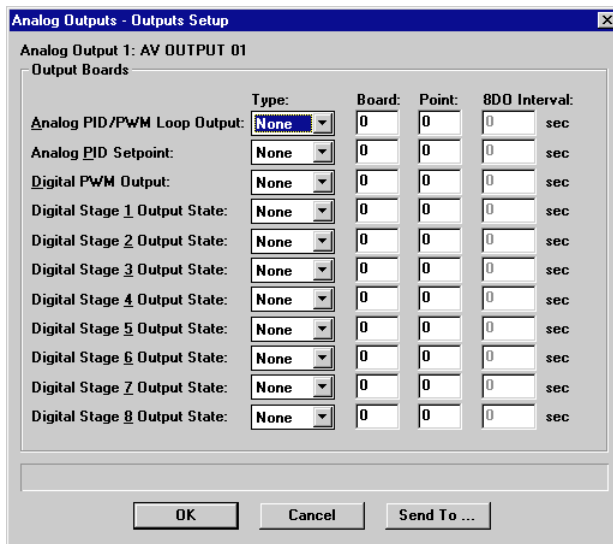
Analog Outputs - Outputs Setup

Analog Output 1: AV OUTPUT 01

Output Boards

| | Type: | Board: | Point: | 8DO Interval: | |
|---|---|---|---|---|---|
| Analog PID/PWM Loop Output: | None | 0 | 0 | 0 | sec |
| Analog PID Setpoint: | None | 0 | 0 | 0 | sec |
| Digital PWM Output: | None | 0 | 0 | 0 | sec |
| Digital Stage 1 Output State: | None | 0 | 0 | 0 | sec |
| Digital Stage 2 Output State: | None | 0 | 0 | 0 | sec |
| Digital Stage 3 Output State: | None | 0 | 0 | 0 | sec |
| Digital Stage 4 Output State: | None | 0 | 0 | 0 | sec |
| Digital Stage 5 Output State: | None | 0 | 0 | 0 | sec |
| Digital Stage 6 Output State: | None | 0 | 0 | 0 | sec |
| Digital Stage 7 Output State: | None | 0 | 0 | 0 | sec |
| Digital Stage 8 Output State: | None | 0 | 0 | 0 | sec |

OK Cancel Send To ...